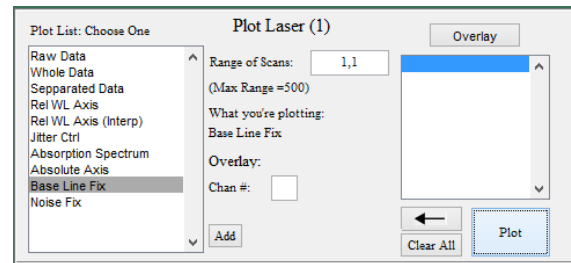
Plot List: Choose One

Plot Laser (1)

Overlay

Raw Data
Whole Data
Sepparated Data
Rel WL Axis
Rel WL Axis (Interp)
Jitter Ctrl
Absorption Spectrum
Absolute Axis
Base Line Fix
Noise Fix

Range of Scans: 1,1

(Max Range =500)

What you're plotting:

Base Line Fix

Overlay:

Chan #:

Add

←

Clear All

Plot